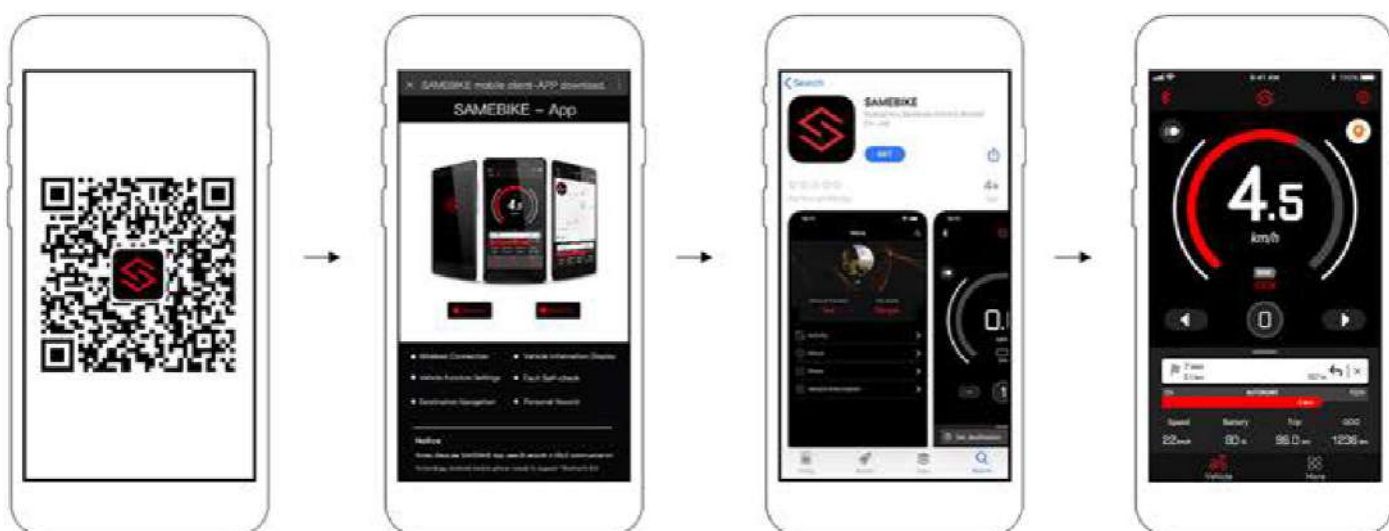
× SAMEBIKE mobile client-APP download

SAMEBIKE – App

4.5

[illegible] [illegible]

• Wireless Connection • Vehicle Information Display

• Vehicle Function Settings • Fault Self-check

• Destination Navigation • Personal Record

Notice

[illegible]

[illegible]

< Search

SAMEBIKE

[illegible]

GET

4+

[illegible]

0.

4.5

km/h

0

Speed Battery Trip ODO

22 80 86.0 1236

Vehicle More